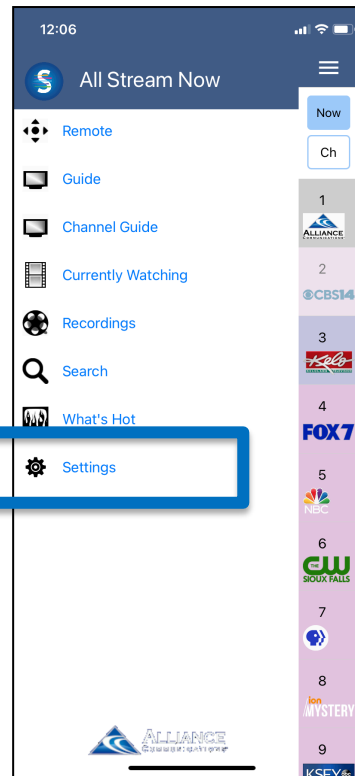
12:06

All Stream Now

Remote

Guide

Channel Guide

Currently Watching

Recordings

Search

What's Hot

Settings

ALLIANCE
COMMUNICATIONS

Now

Ch

1
ALLIANCE
COMMUNICATIONS

2
CBS14

3
Kelo

4
FOX7

5
NBC

6
CW
SIOUX FALLS

7

8
ion
MYSTERY

9
KSFY